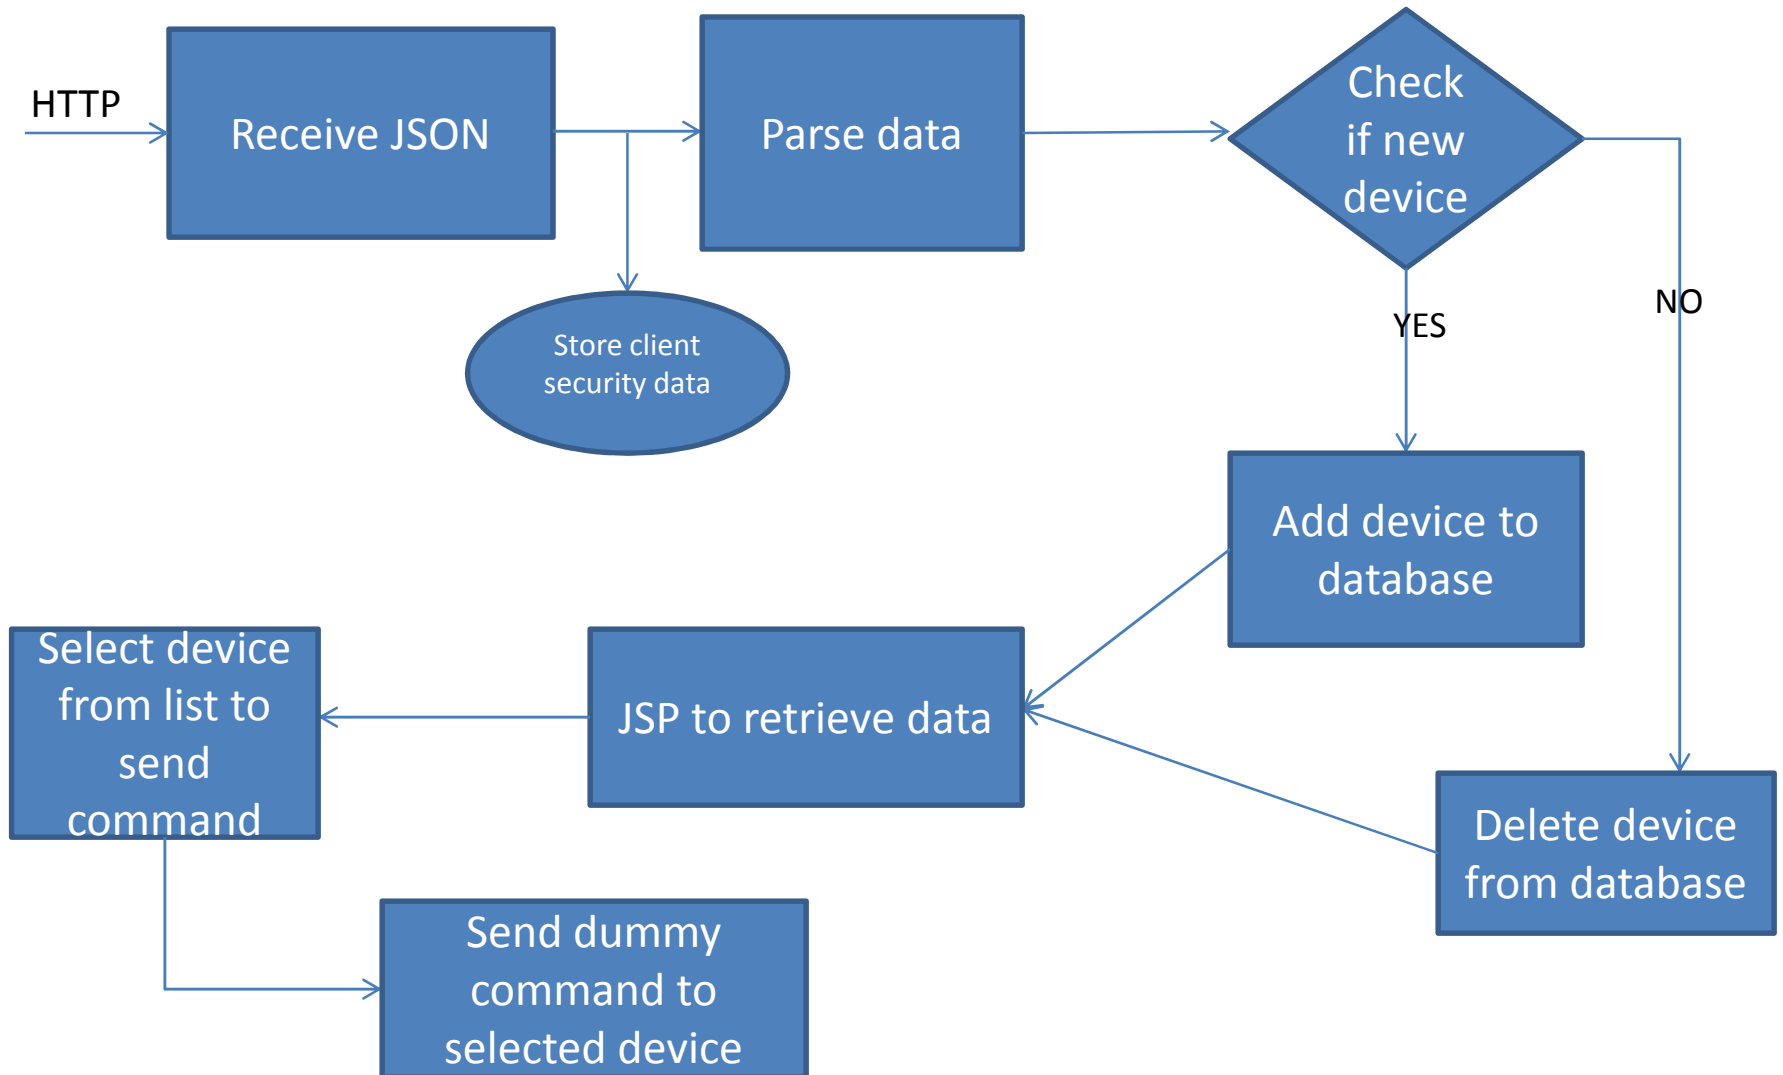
HTTP

Receive JSON

Parse data

Check if new device

Store client security data

YES

NO

Add device to database

Select device from list to send command

JSP to retrieve data

Delete device from database

Send dummy command to selected device